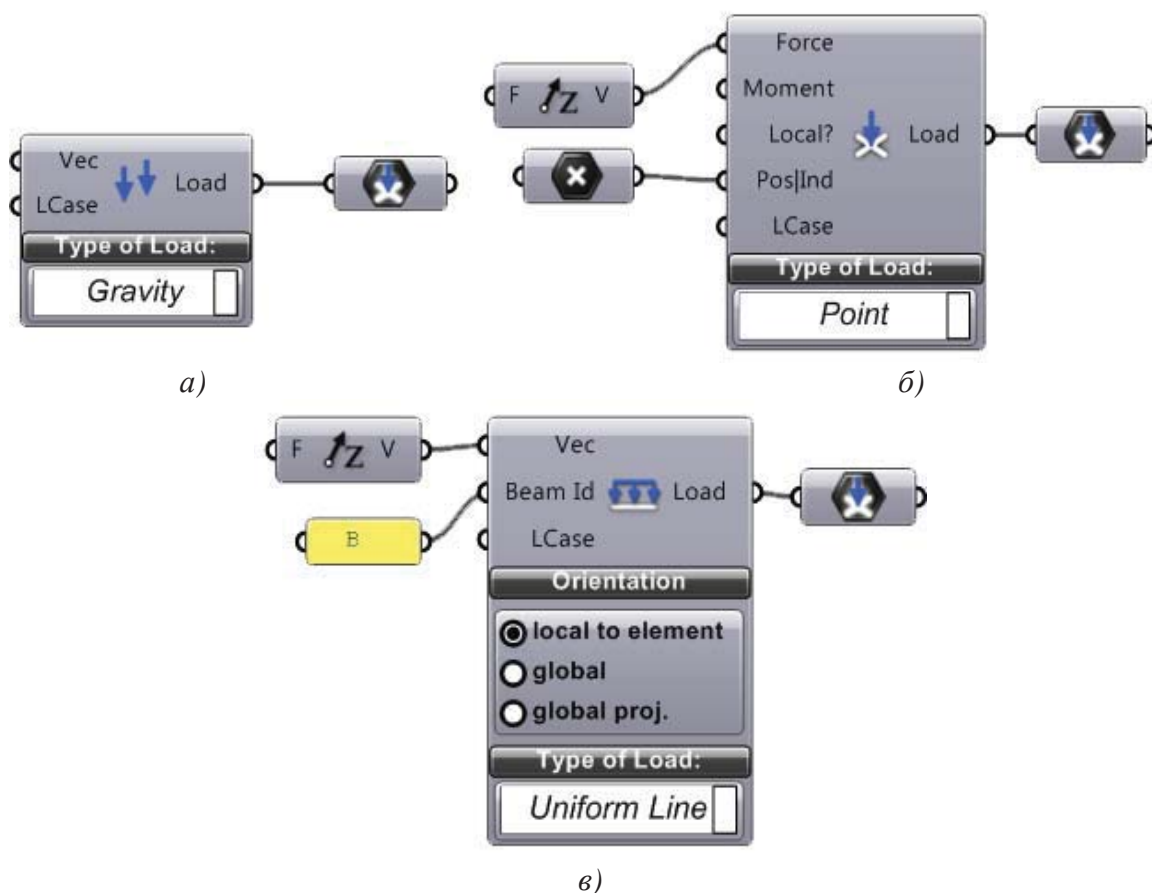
Vec
LCase
Load
Type of Load:
Gravity

а)

F
Z
V
Force
Moment
Local?
Pos|Ind
LCase
Load
Type of Load:
Point

б)

F
Z
V
B
Vec
Beam Id
LCase
Load
Orientation
local to element
global
global proj.
Type of Load:
Uniform Line

в)